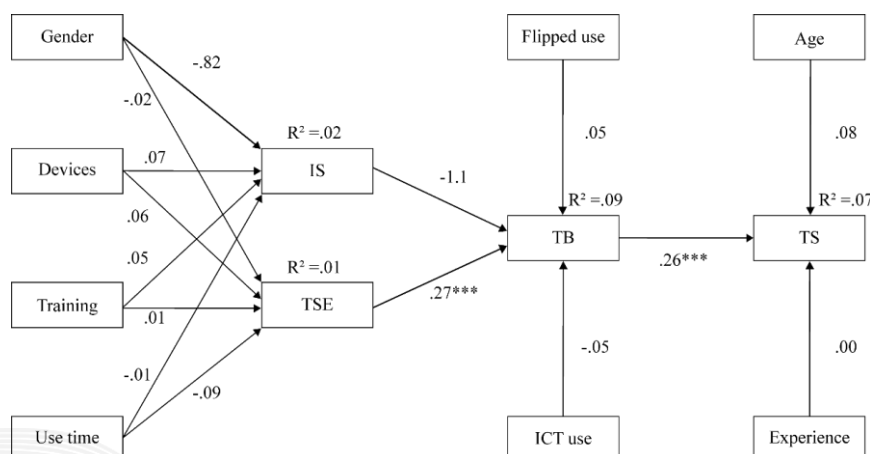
Gender

-.82

-.02

Devices

.07

.06

.05

Training

.01

-.01

-.09

Use time

$R^2 = .02$

IS

$R^2 = .01$

TSE

-1.1

.27***

Flipped use

.05

$R^2 = .09$

TB

-.05

ICT use

.26***

Age

.08

$R^2 = .07$

TS

.00

Experience